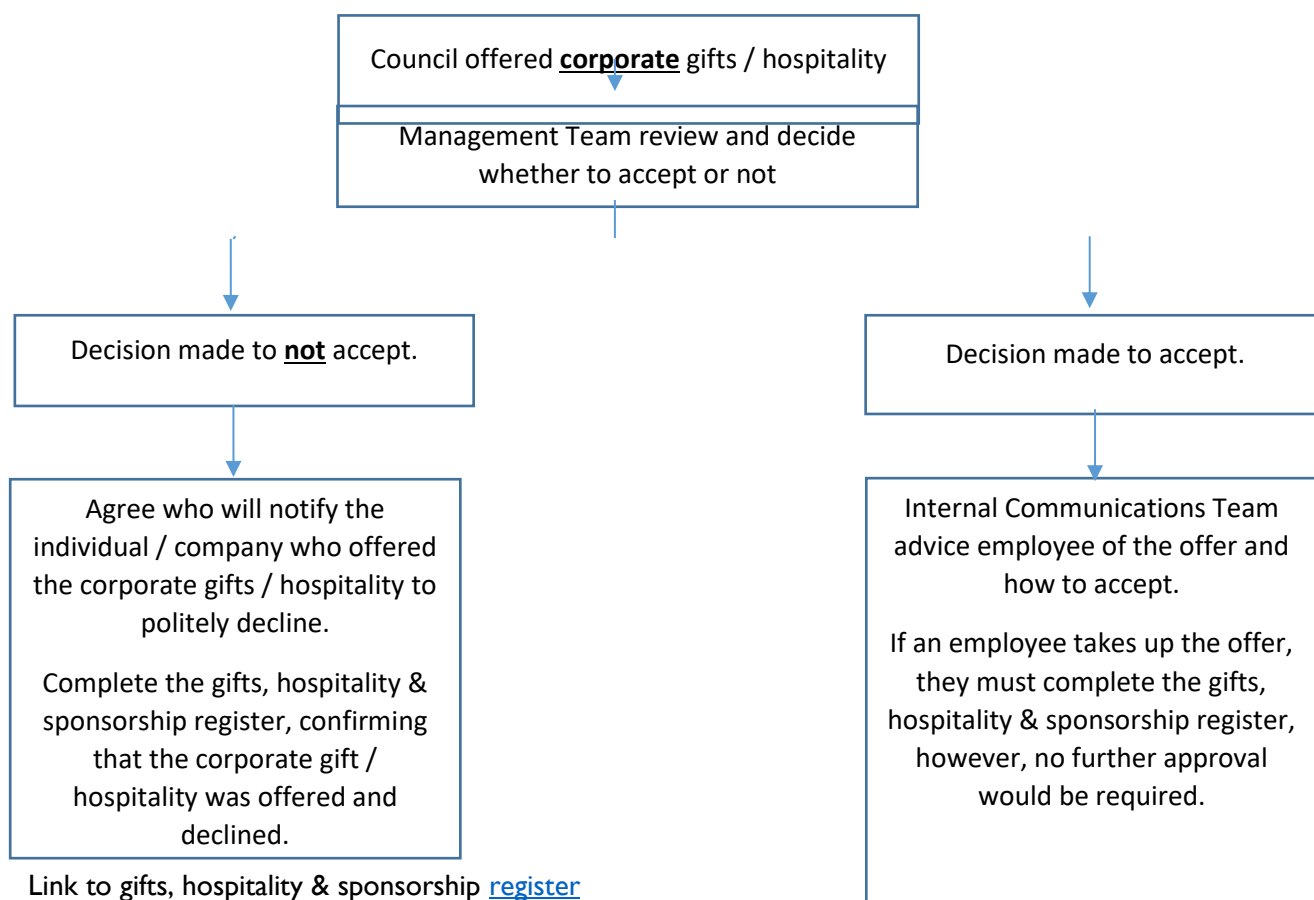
Council offered **corporate** gifts / hospitality

Management Team review and decide whether to accept or not

Decision made to **not** accept.

Agree who will notify the individual / company who offered the corporate gifts / hospitality to politely decline.

Complete the gifts, hospitality & sponsorship register, confirming that the corporate gift / hospitality was offered and declined.

Link to gifts, hospitality & sponsorship register

Decision made to accept.

Internal Communications Team advice employee of the offer and how to accept.

If an employee takes up the offer, they must complete the gifts, hospitality & sponsorship register, however, no further approval would be required.